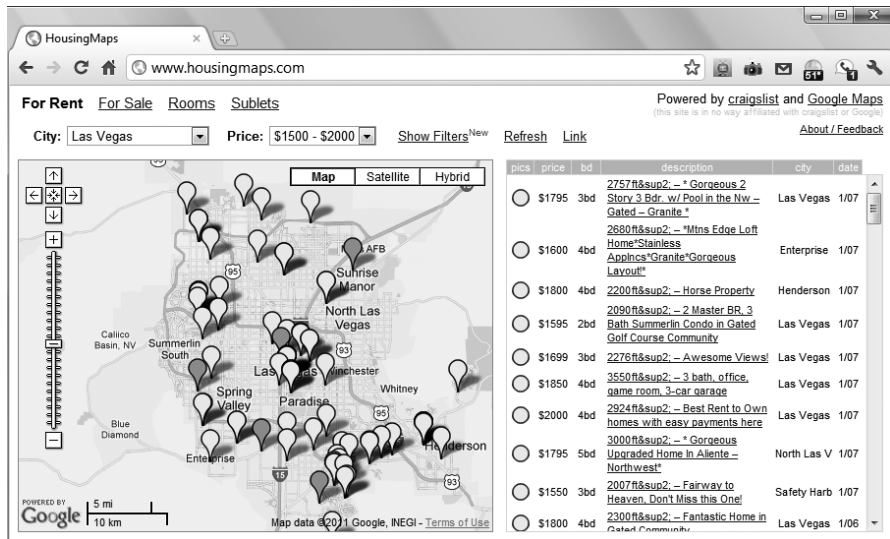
HousingMaps

www.housingmaps.com

For Rent For Sale Rooms Sublets

Powered by craigslist and Google Maps
(this site is in no way affiliated with craigslist or Google)

About / Feedback

City: Las Vegas Price: $1500 - $2000 Show Filters New Refresh Link

Map Satellite Hybrid

AFB
Sunrise Manor
North Las Vegas
Calico Basin, NV
Summerlin South
Las Vegas Winchester
Whitney
Spring Valley
Paradise
Blue Diamond
Enterprise
Henderson

POWERED BY Google 5 mi 10 km

Map data ©2011 Google, INEGI - Terms of Use

| pics | price | bd | description | city | date |
|---|---|---|---|---|---|
| | $1795 | 3bd | 2757ft&sup2; – * Gorgeous 2 Story 3 Bdr. w/ Pool in the Nw – Gated – Granite * | Las Vegas | 1/07 |
| | $1600 | 4bd | 2680ft&sup2; – *Mtns Edge Loft Home*Stainless Applncs*Granite*Gorgeous Layout!* | Enterprise | 1/07 |
| | $1800 | 4bd | 2200ft&sup2; – Horse Property | Henderson | 1/07 |
| | $1595 | 2bd | 2090ft&sup2; – 2 Master BR, 3 Bath Summerlin Condo in Gated Golf Course Community | Las Vegas | 1/07 |
| | $1699 | 3bd | 2276ft&sup2; – Awesome Views! | Las Vegas | 1/07 |
| | $1850 | 4bd | 3550ft&sup2; – 3 bath, office, game room, 3-car garage | Las Vegas | 1/07 |
| | $2000 | 4bd | 2924ft&sup2; – Best Rent to Own homes with easy payments here | Las Vegas | 1/07 |
| | $1795 | 5bd | 3000ft&sup2; – * Gorgeous Upgraded Home In Aliente – Northwest* | North Las V | 1/07 |
| | $1550 | 3bd | 2007ft&sup2; – Fairway to Heaven, Don't Miss this One! | Safety Harb | 1/07 |
| | $1800 | 4bd | 2300ft&sup2; – Fantastic Home in Gated Community | Las Vegas | 1/06 |